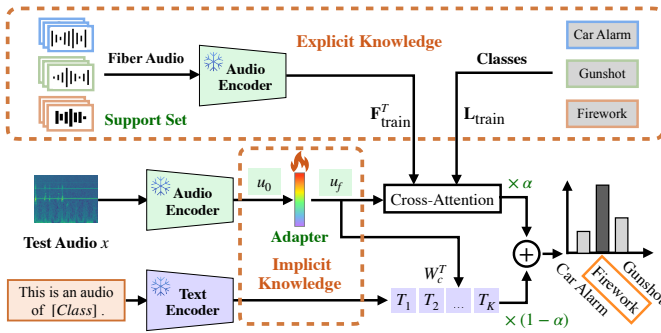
Explicit Knowledge

Fiber Audio

Audio Encoder

Support Set

Classes

Car Alarm

Gunshot

Firework

$\mathbf{F}_{\text{train}}^{T}$

$\mathbf{L}_{\text{train}}$

Test Audio $x$

Audio Encoder

$u_0$

$u_f$

Adapter

Cross-Attention

$\times\,\alpha$

Implicit Knowledge

$W_c^T$

This is an audio of [$Class$].

Text Encoder

$T_1$ $T_2$ ... $T_K$

$\times\,(1-\alpha)$

Car Alarm

Firework

Gunshot